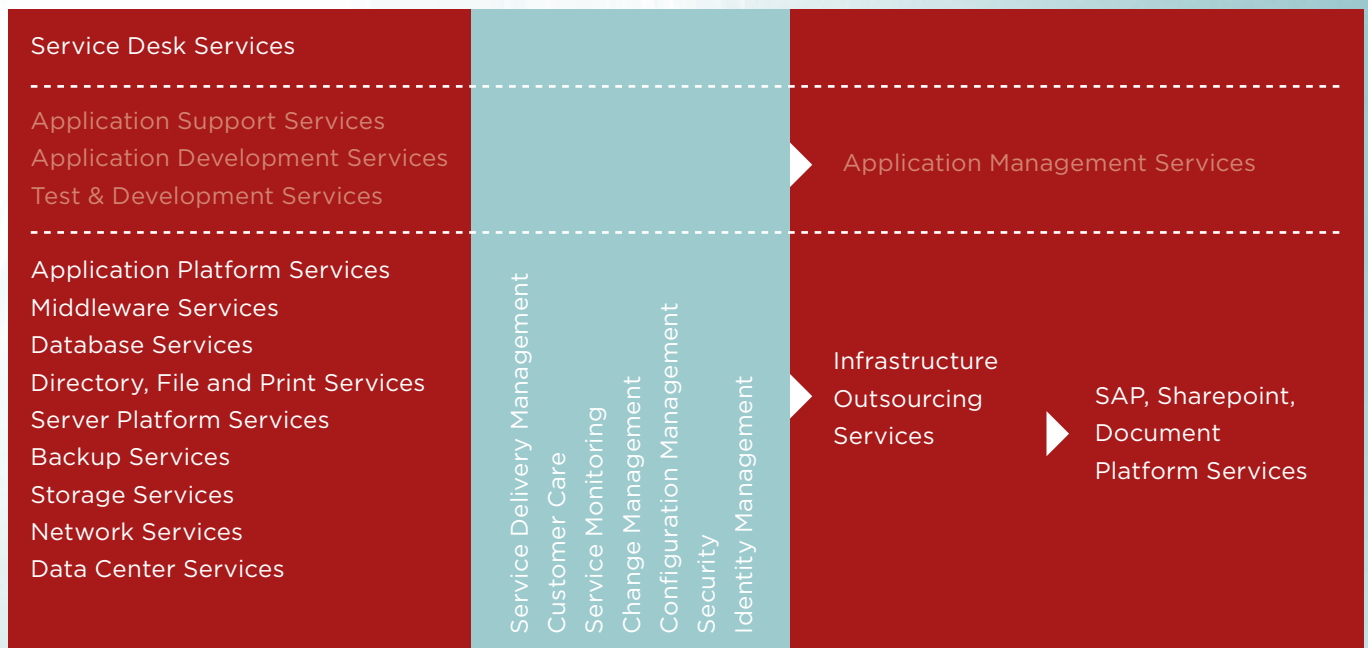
Service Desk Services

Application Support Services
Application Development Services
Test & Development Services

Application Management Services

Application Platform Services
Middleware Services
Database Services
Directory, File and Print Services
Server Platform Services
Backup Services
Storage Services
Network Services
Data Center Services

Service Delivery Management
Customer Care
Service Monitoring
Change Management
Configuration Management
Security
Identity Management

Infrastructure Outsourcing Services

SAP, Sharepoint, Document Platform Services